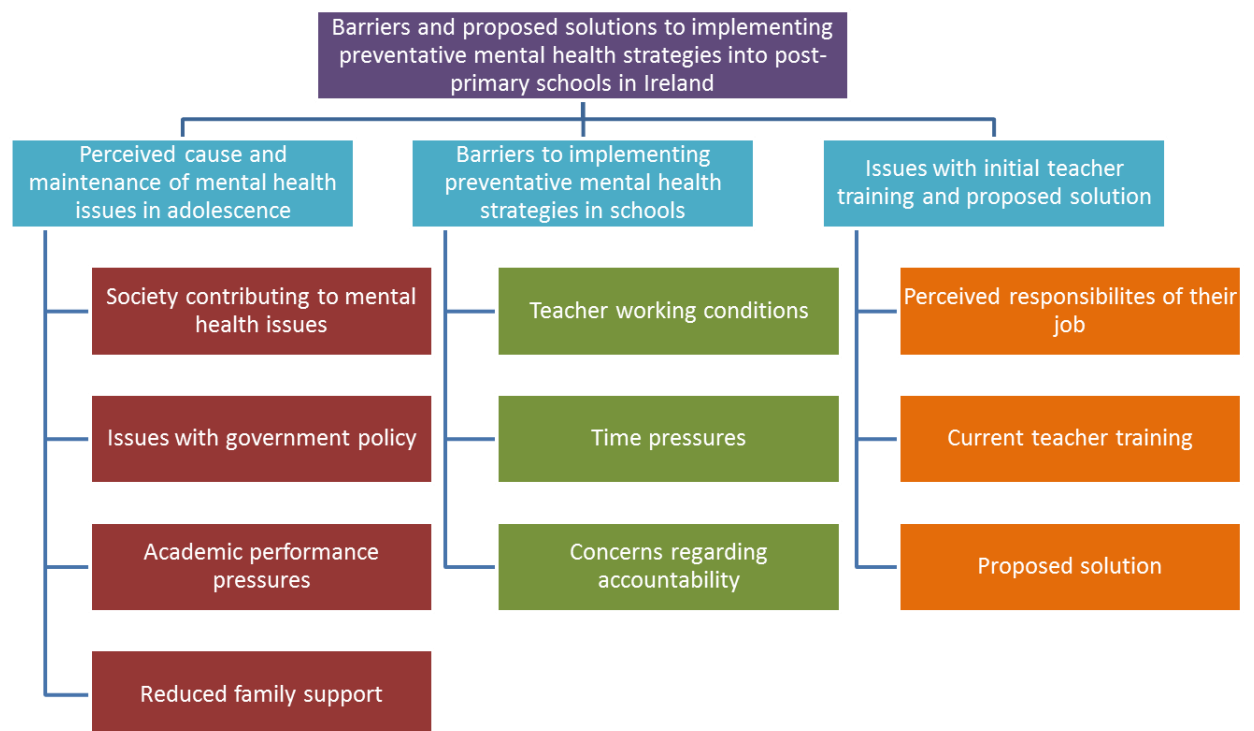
Barriers and proposed solutions to implementing preventative mental health strategies into post-primary schools in Ireland

Perceived cause and maintenance of mental health issues in adolescence

Society contributing to mental health issues

Issues with government policy

Academic performance pressures

Reduced family support

Barriers to implementing preventative mental health strategies in schools

Teacher working conditions

Time pressures

Concerns regarding accountability

Issues with initial teacher training and proposed solution

Perceived responsibilites of their job

Current teacher training

Proposed solution